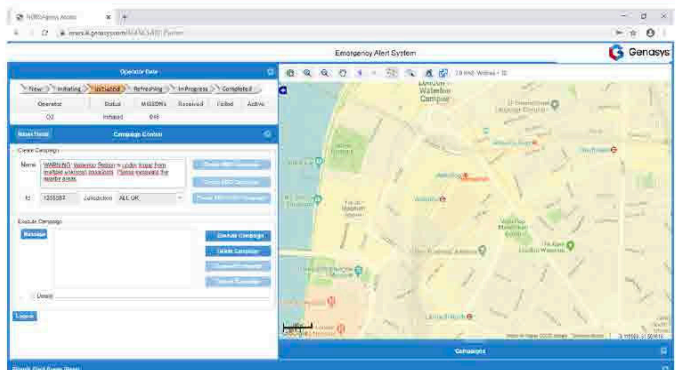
Emergency Alert System

Genasys

Operator Data

New | Initiating | Initiated | Refreshing | In Progress | Completed

| Operator | Status | MSISDNs | Received | Failed | Active |
|---|---|---|---|---|---|
| O2 | Initiated | 849 | | | |

Reset Data

Campaign Control

Create Campaign

Name: WARNING: Waterloo Station is under threat from multiple unknown assailants. Please evacuate the nearby area.

Create SMS Campaign

Create CBS Campaign

Id: 1200387 Jurisdiction: ALL UK

Create SMS/CBS Campaign

Execute Campaign

Message

Execute Campaign

Update Campaign

Cancel Campaign

Delete Campaign

Details

Logout

Waterloo Campus

Campaigns